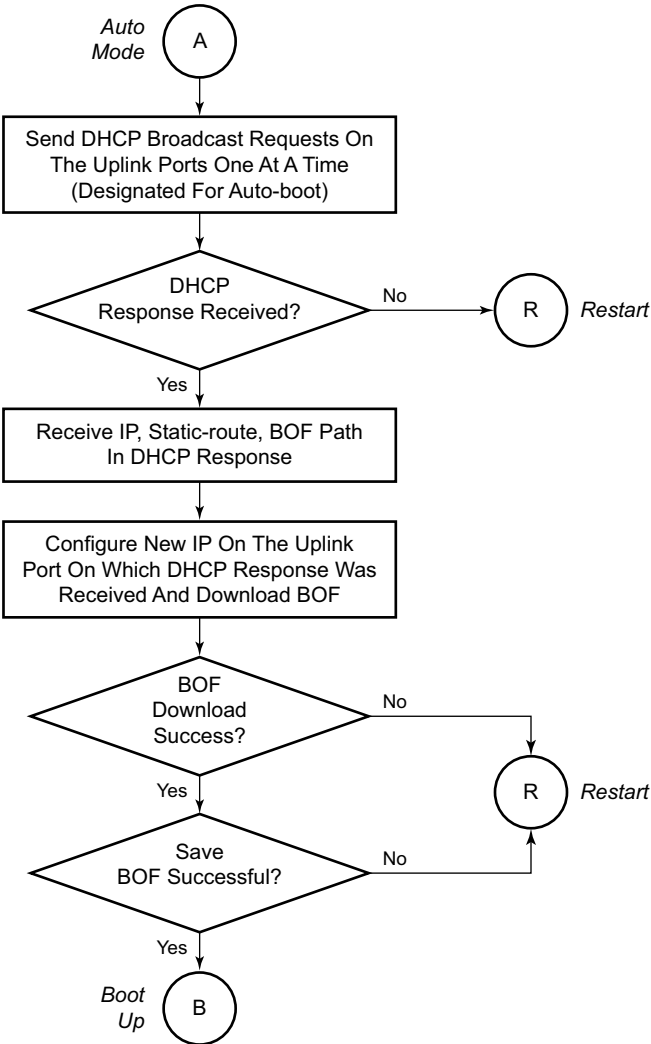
Auto Mode

A

Send DHCP Broadcast Requests On The Uplink Ports One At A Time (Designated For Auto-boot)

DHCP Response Received?

No

R

Restart

Yes

Receive IP, Static-route, BOF Path In DHCP Response

Configure New IP On The Uplink Port On Which DHCP Response Was Received And Download BOF

BOF Download Success?

No

Yes

R

Restart

Save BOF Successful?

No

Yes

Boot Up

B